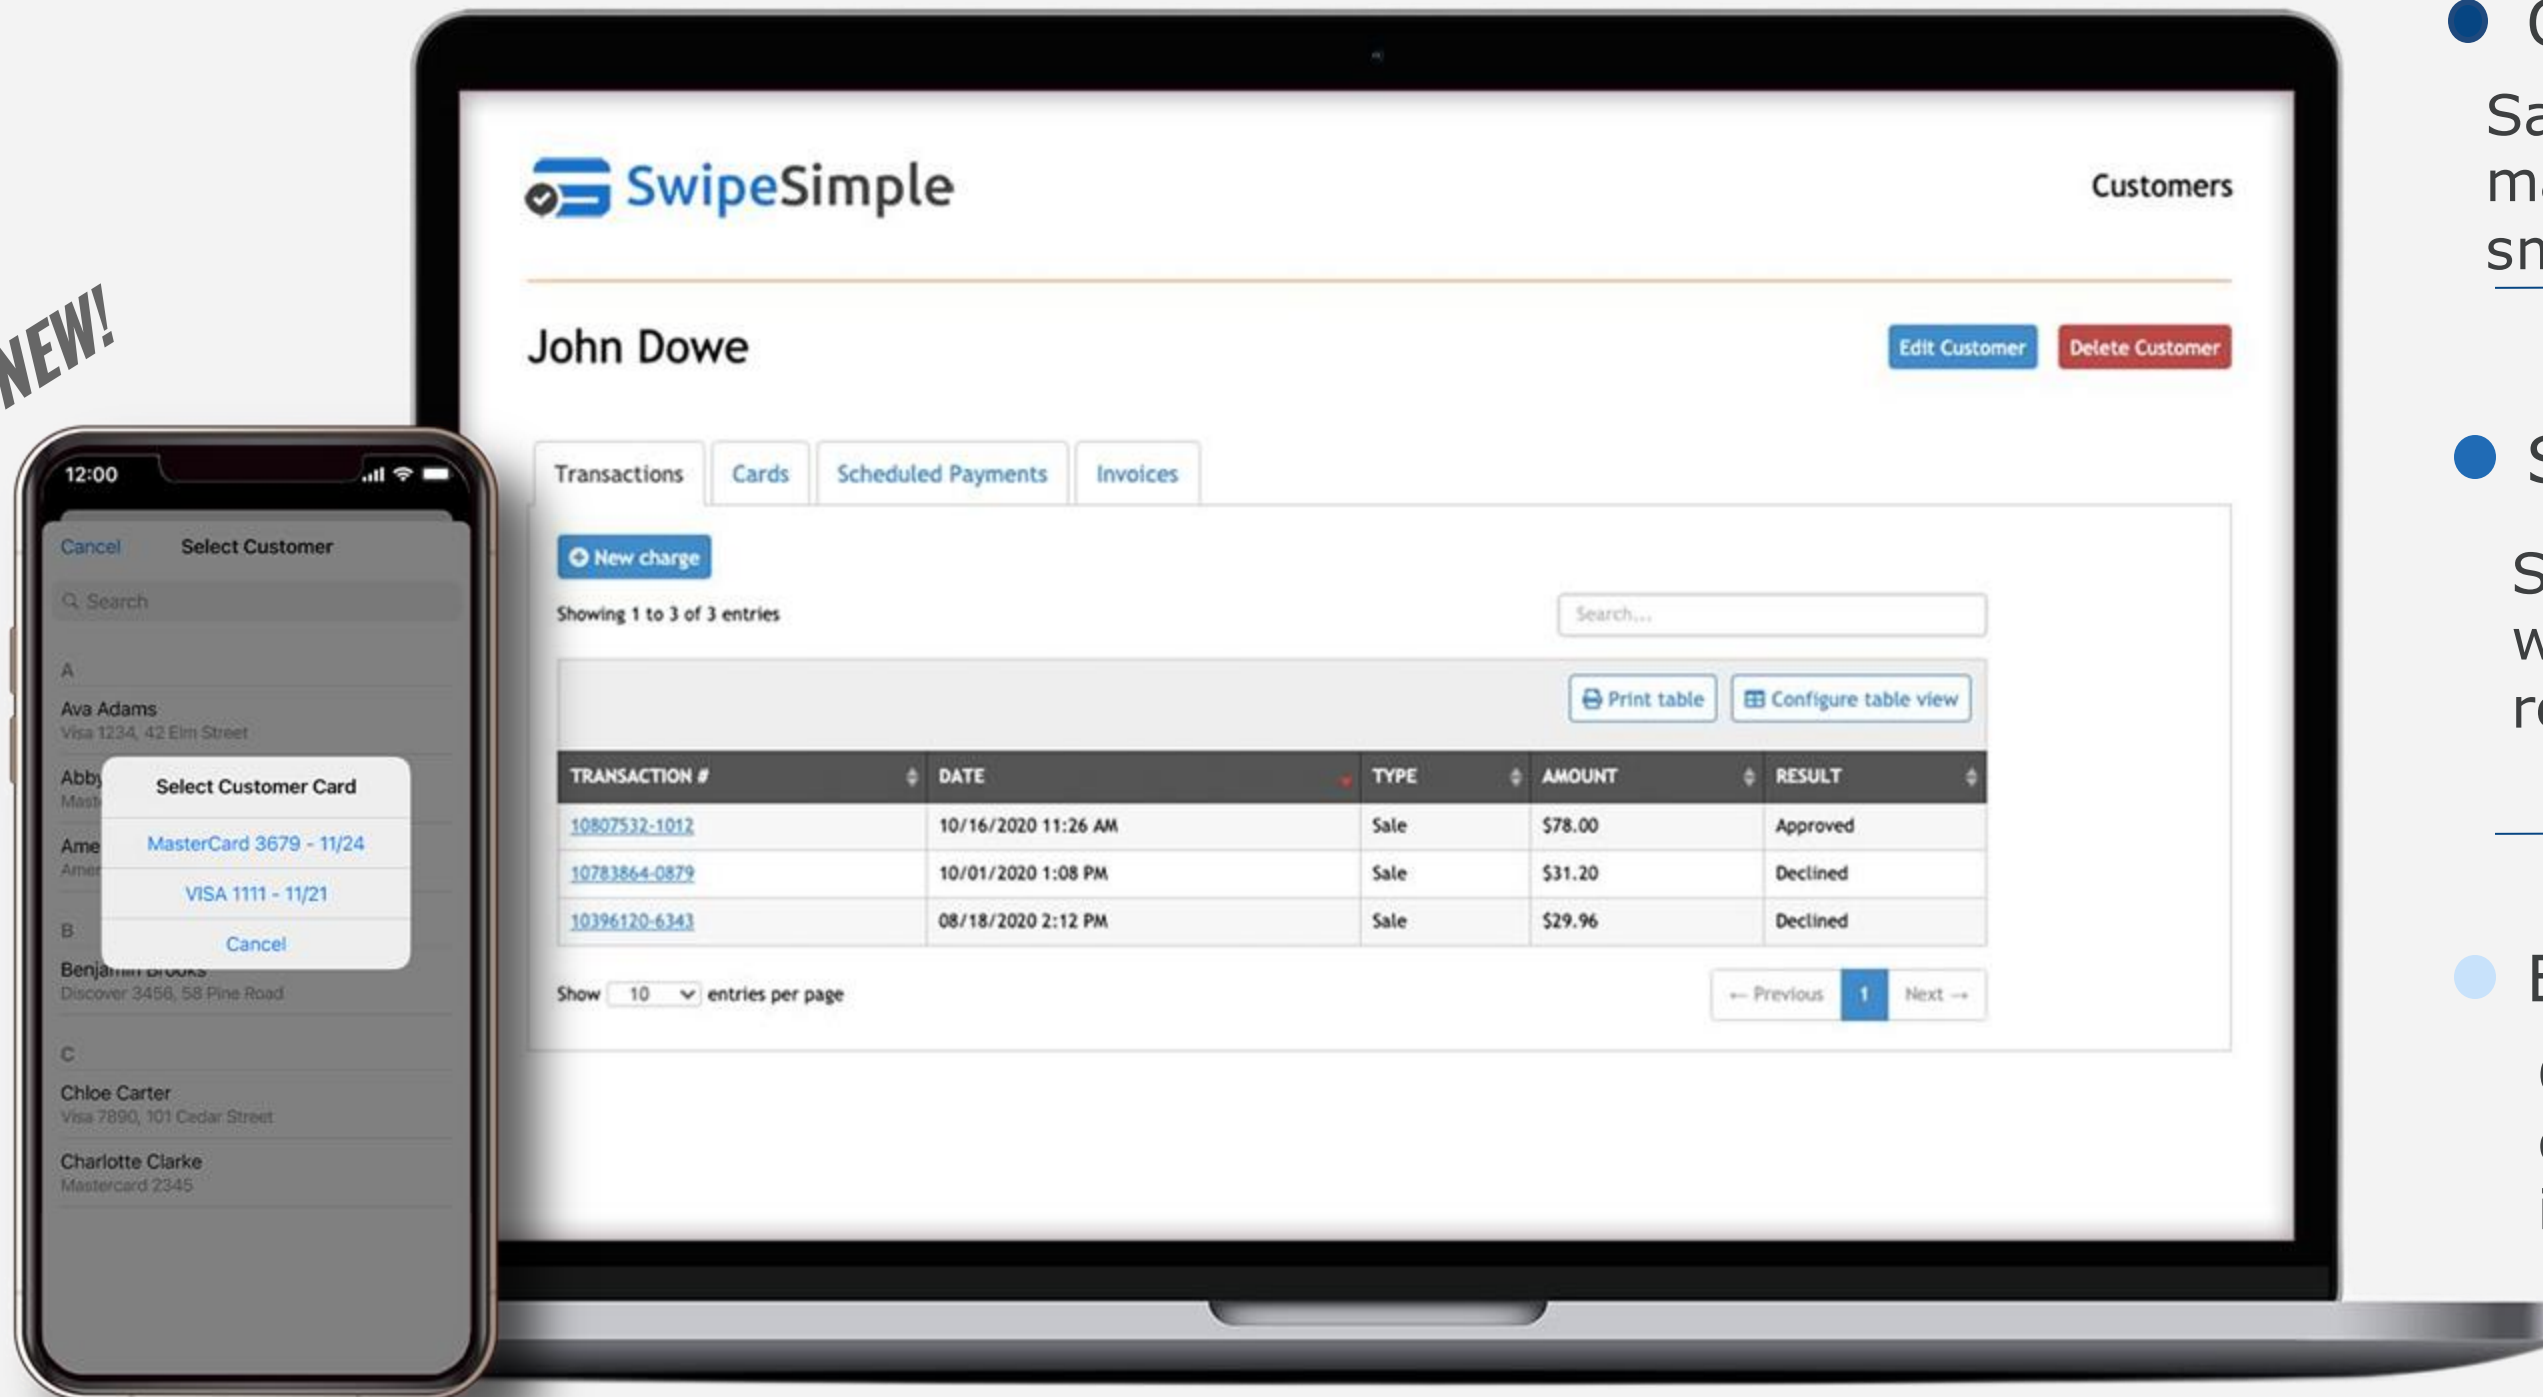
NEW!

12:00

Cancel Select Customer

Search

A

Ava Adams
Visa 1234, 42 Elm Street

Abby
Mast

Ame
Amer

Select Customer Card

MasterCard 3679 - 11/24

VISA 1111 - 11/21

Cancel

B

Benja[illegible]
Discover 3456, 58 Pine Road

C

Chloe Carter
Visa 7890, 101 Cedar Street

Charlotte Clarke
Mastercard 2345

SwipeSimple

Customers

John Dowe

Edit Customer Delete Customer

Transactions Cards Scheduled Payments Invoices

New charge

Showing 1 to 3 of 3 entries

Search...

Print table Configure table view

| TRANSACTION # | DATE | TYPE | AMOUNT | RESULT |
|---|---|---|---|---|
| 10807532-1012 | 10/16/2020 11:26 AM | Sale | $78.00 | Approved |
| 10783864-0879 | 10/01/2020 1:08 PM | Sale | $31.20 | Declined |
| 10396120-6343 | 08/18/2020 2:12 PM | Sale | $29.96 | Declined |

Show 10 entries per page

← Previous 1 Next →

Sa
m
sn

S
w
r

E
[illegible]